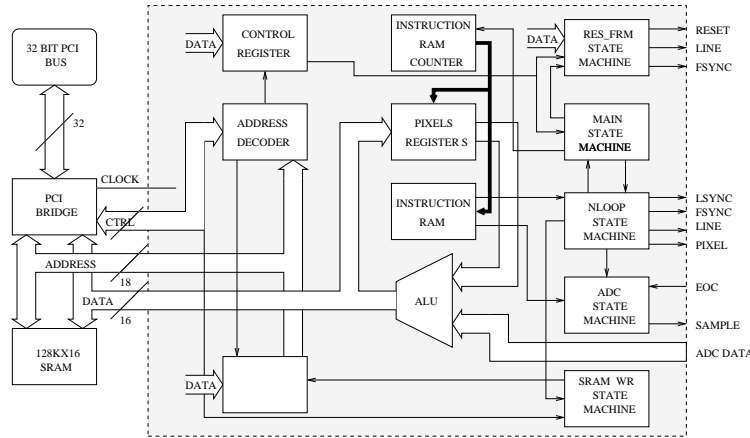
32 BIT PCI BUS

32

PCI BRIDGE

CLOCK

CTRL

ADDRESS

18

DATA

16

128KX16 SRAM

DATA

CONTROL REGISTER

ADDRESS DECODER

DATA

INSTRUCTION RAM COUNTER

PIXELS REGISTER S

INSTRUCTION RAM

ALU

DATA

RES_FRM STATE MACHINE

MAIN STATE MACHINE

NLOOP STATE MACHINE

ADC STATE MACHINE

SRAM WR STATE MACHINE

RESET

LINE

FSYNC

LSYNC

FSYNC

LINE

PIXEL

EOC

SAMPLE

ADC DATA